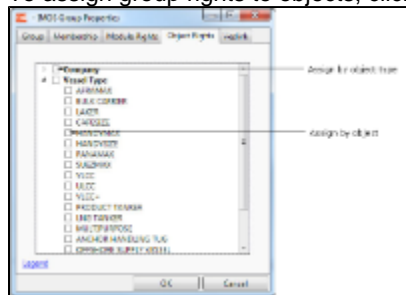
To assign group rights to objects, click

IMOS Group Properties

Group | Memberships | Module Rights | Object Rights | Restrict

Company
Vessel Type
AFRAMAX
BULK CARRIER
LAKER
CAPESIZE
HANDYMAX
HANDYSIZE
PANAMAX
SUEZMAX
VLCC
ULCC
VLCC+
PRODUCT TANKER
LNG TANKER
MULTIPURPOSE
ANCHOR HANDLING TUG
OFFSHORE SUPPLY VESSEL

Legend

OK | Cancel

Assign by object type

Assign by object